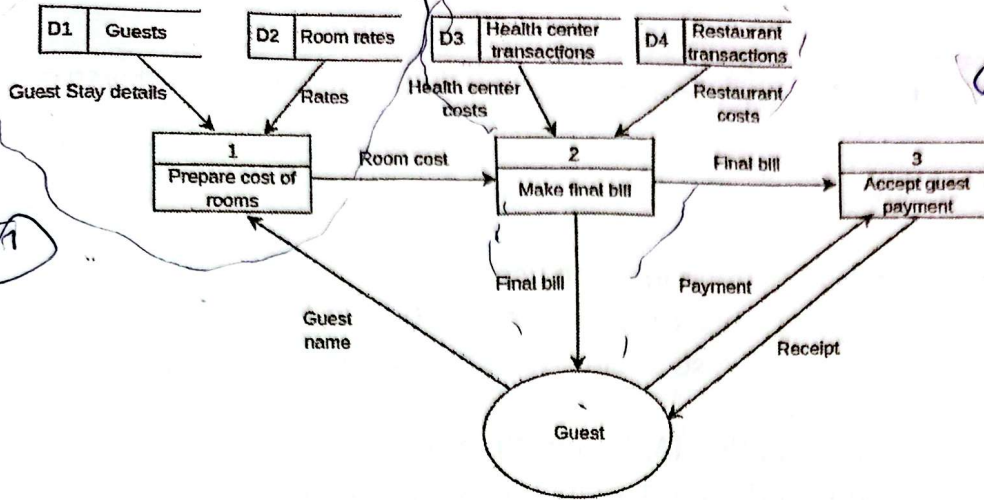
D1 Guests

D2 Room rates

D3 Health center transactions

D4 Restaurant transactions

Guest Stay details

Rates

Health center costs

Restaurant costs

1
Prepare cost of rooms

Room cost

2
Make final bill

Final bill

3
Accept guest payment

Final bill

Payment

Guest name

Receipt

Guest